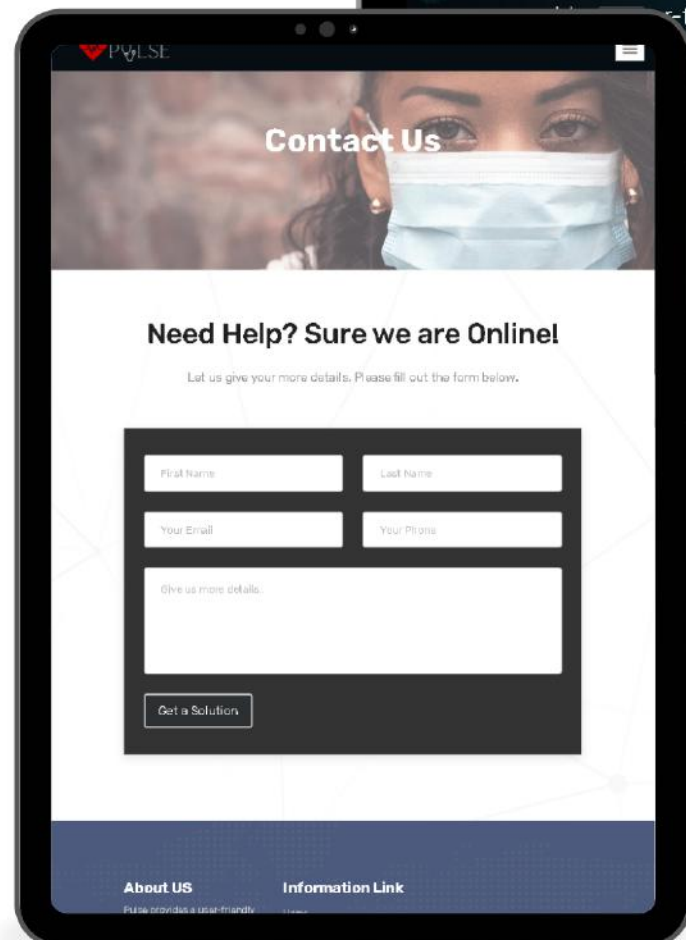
PULSE

Contact Us

Need Help? Sure we are Online!

Let us give your more details. Please fill out the form below.

First Name

Last Name

Your Email

Your Phone

Give us more details.

Get a Solution

About US

Pulse provides a user-friendly

Information Link

Home